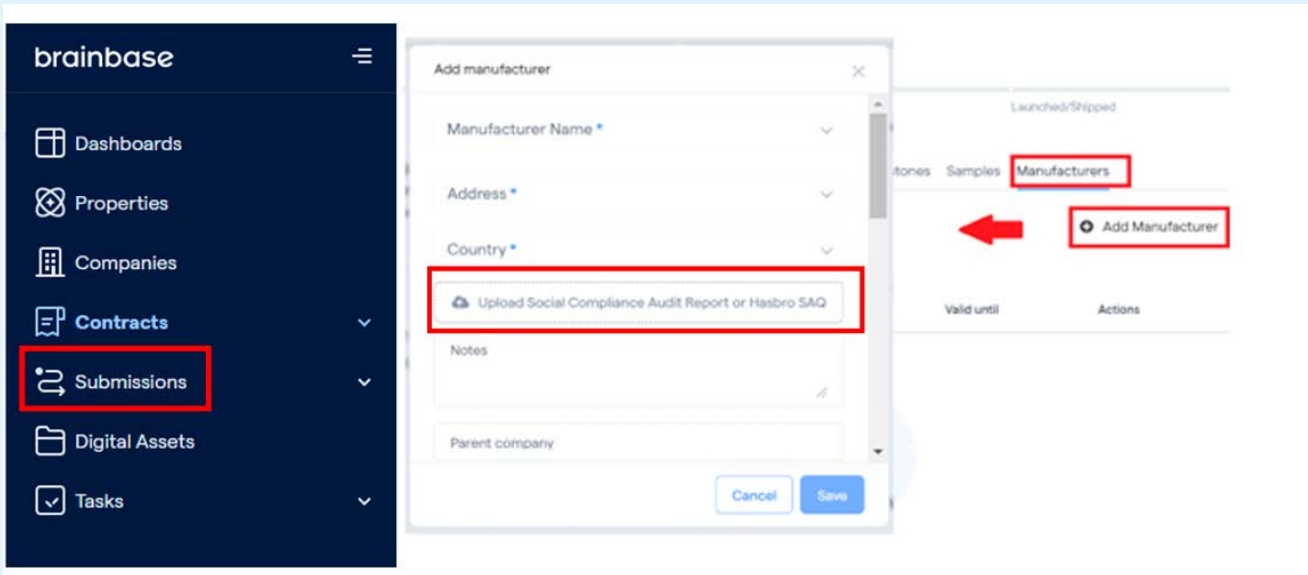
brainbase

Dashboards

Properties

Companies

Contracts

Submissions

Digital Assets

Tasks

Add manufacturer

Manufacturer Name *

Address *

Country *

Upload Social Compliance Audit Report or Hasbro SAQ

Notes

Parent company

Cancel

Save

Launched/Shipped

tones Samples Manufacturers

Add Manufacturer

Valid until

Actions